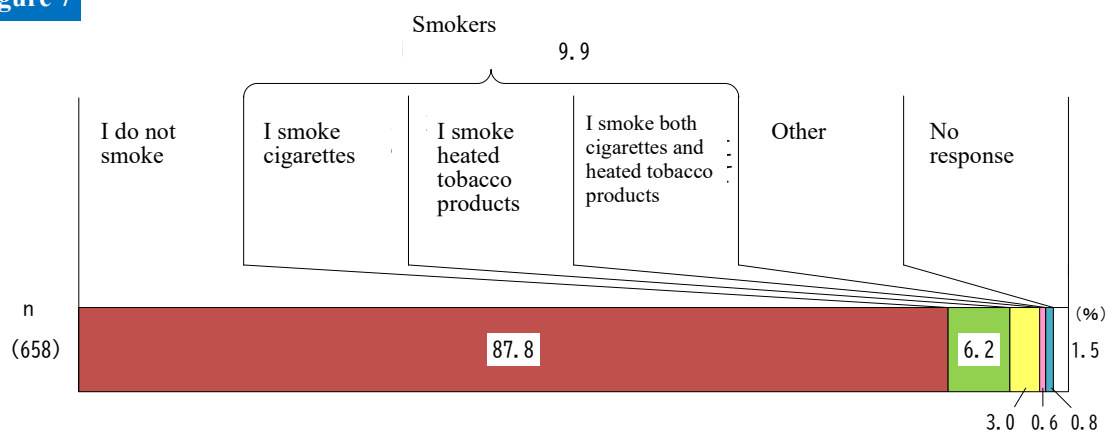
igure 7

Smokers
9.9

I do not smoke

I smoke cigarettes

I smoke heated tobacco products

I smoke both cigarettes and heated tobacco products

Other

No response

n
(658)

87.8

6.2

(%)
1.5

3.0 0.6 0.8